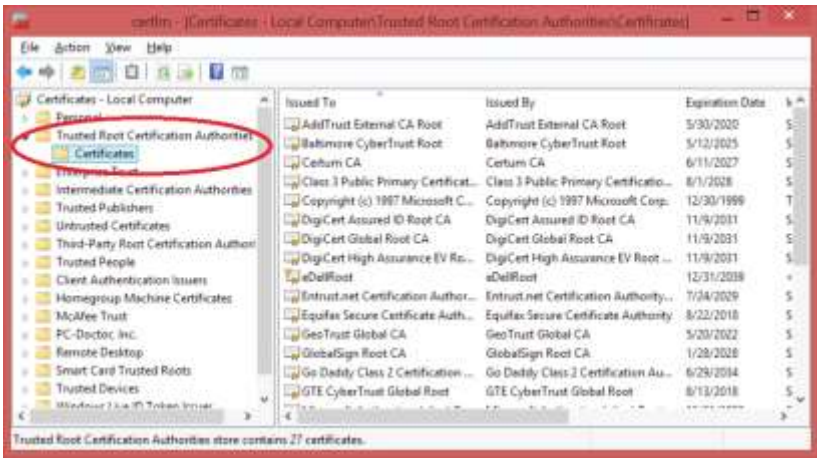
certlm - [Certificates - Local Computer\Trusted Root Certification Authorities\Certificates]

File Action View Help

Certificates - Local Computer
Personal
Trusted Root Certification Authorities
Certificates
Enterprise Trust
Intermediate Certification Authorities
Trusted Publishers
Untrusted Certificates
Third-Party Root Certification Authorities
Trusted People
Client Authentication Issuers
Homegroup Machine Certificates
McAfee Trust
PC-Doctor, Inc.
Remote Desktop
Smart Card Trusted Roots
Trusted Devices
Windows Live ID Token Issuer

| Issued To | Issued By | Expiration Date | I |
|---|---|---|---|
| AddTrust External CA Root | AddTrust External CA Root | 5/30/2020 | S |
| Baltimore CyberTrust Root | Baltimore CyberTrust Root | 5/12/2025 | S |
| Certum CA | Certum CA | 6/11/2027 | S |
| Class 3 Public Primary Certificat... | Class 3 Public Primary Certificatio... | 8/1/2028 | S |
| Copyright (c) 1997 Microsoft C... | Copyright (c) 1997 Microsoft Corp. | 12/30/1999 | T |
| DigiCert Assured ID Root CA | DigiCert Assured ID Root CA | 11/9/2031 | S |
| DigiCert Global Root CA | DigiCert Global Root CA | 11/9/2031 | S |
| DigiCert High Assurance EV Ro... | DigiCert High Assurance EV Root ... | 11/9/2031 | S |
| eDellRoot | eDellRoot | 12/31/2039 | < |
| Entrust.net Certification Author... | Entrust.net Certification Authority... | 7/24/2029 | S |
| Equifax Secure Certificate Auth... | Equifax Secure Certificate Authority | 8/22/2018 | S |
| GeoTrust Global CA | GeoTrust Global CA | 5/20/2022 | S |
| GlobalSign Root CA | GlobalSign Root CA | 1/28/2028 | S |
| Go Daddy Class 2 Certification ... | Go Daddy Class 2 Certification Au... | 6/29/2034 | S |
| GTE CyberTrust Global Root | GTE CyberTrust Global Root | 8/13/2018 | S |

Trusted Root Certification Authorities store contains 27 certificates.